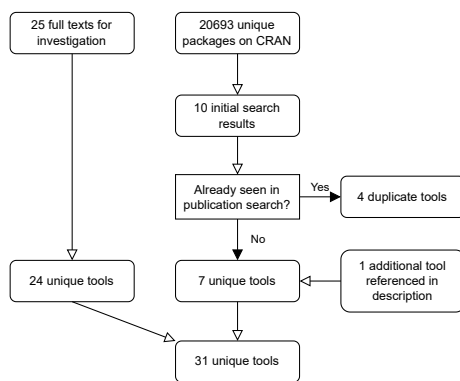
25 full texts for investigation

20693 unique packages on CRAN

10 initial search results

Already seen in publication search?

Yes

4 duplicate tools

No

24 unique tools

7 unique tools

1 additional tool referenced in description

31 unique tools